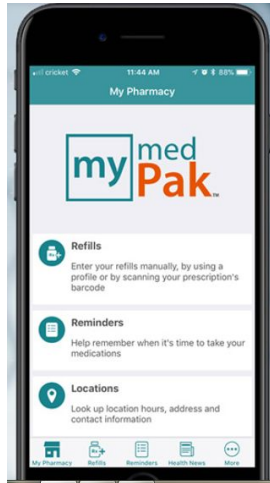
cricket 11:44 AM 88%

My Pharmacy

my med Pak TM

Refills

Enter your refills manually, by using a profile or by scanning your prescription's barcode

Reminders

Help remember when it's time to take your medications

Locations

Look up location hours, address and contact information

My Pharmacy Refills Reminders Health News More